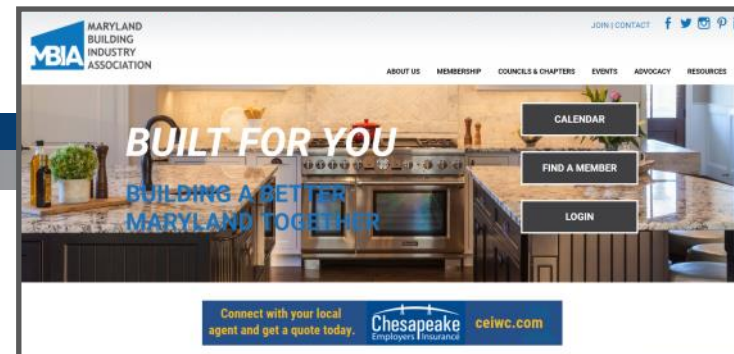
MBIA MARYLAND BUILDING INDUSTRY ASSOCIATION

JOIN | CONTACT

ABOUT US MEMBERSHIP COUNCILS & CHAPTERS EVENTS ADVOCACY RESOURCES

BUILT FOR YOU

BUILDING A BETTER MARYLAND TOGETHER

CALENDAR

FIND A MEMBER

LOGIN

Connect with your local agent and get a quote today. Chesapeake Employers Insurance ceiwc.com